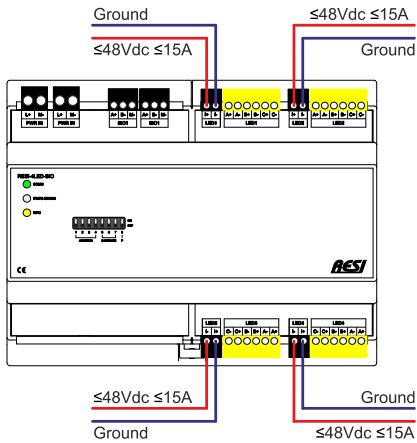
Ground
≤48Vdc ≤15A
≤48Vdc ≤15A
Ground
L+ M-
PWR IN
L+ M-
PWR IN
A+ B- M-
SIO1
A+ B- M-
SIO1
V- V+
LED1
A+ A- B+ B- C+ C-
LED1
V- V+
LED2
A+ A- B+ B- C+ C-
LED2
RESI-4LED-SIO
POWER
BUS
ON
CE
RESI
V- V+
LED3
C- C+ B- B+ A- A+
LED3
V- V+
LED4
C- C+ B- B+ A- A+
LED4
≤48Vdc ≤15A
Ground
Ground
≤48Vdc ≤15A